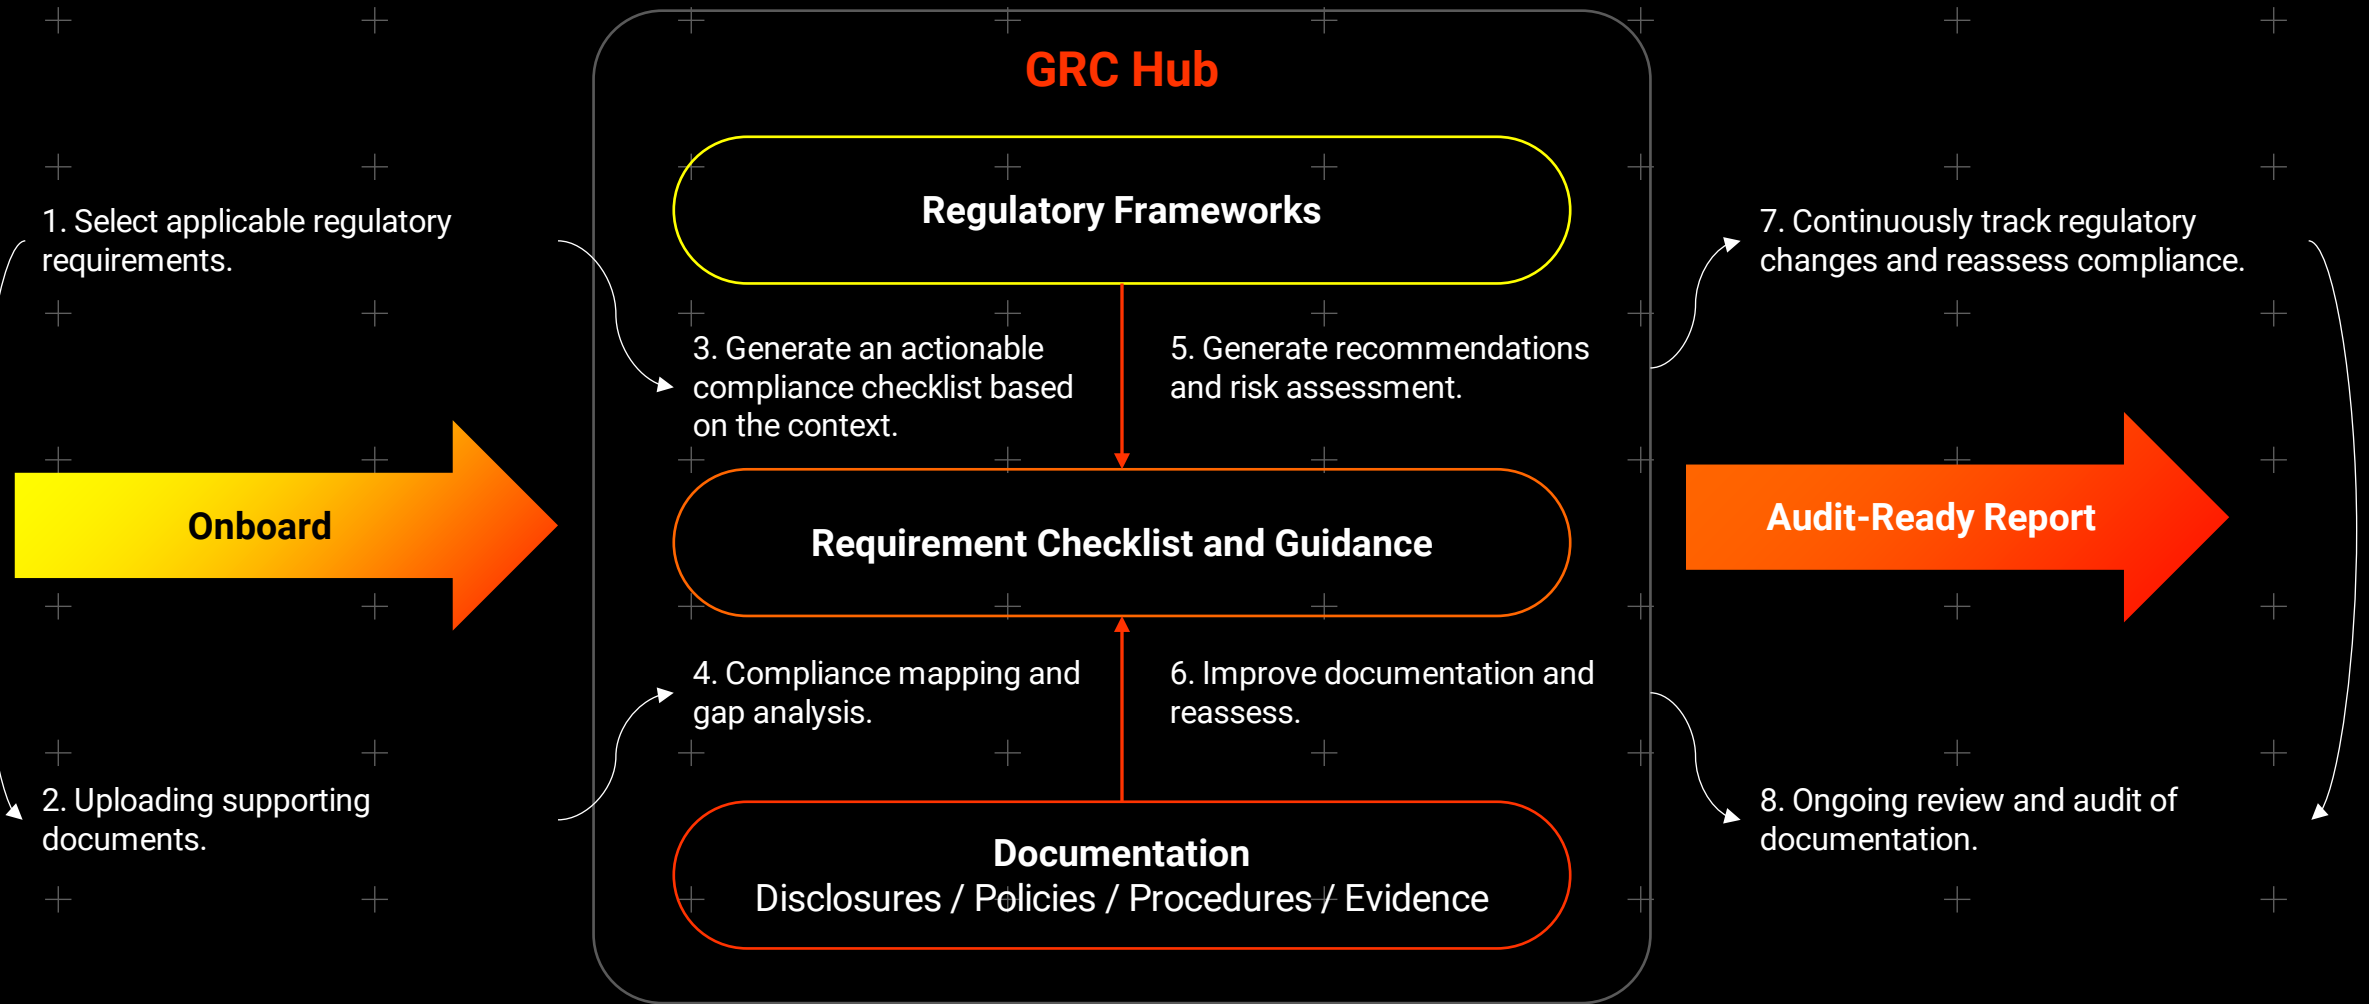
GRC Hub

1. Select applicable regulatory requirements.

Regulatory Frameworks

7. Continuously track regulatory changes and reassess compliance.

3. Generate an actionable compliance checklist based on the context.

5. Generate recommendations and risk assessment.

Onboard

Requirement Checklist and Guidance

Audit-Ready Report

4. Compliance mapping and gap analysis.

6. Improve documentation and reassess.

2. Uploading supporting documents.

8. Ongoing review and audit of documentation.

Documentation
Disclosures / Policies / Procedures / Evidence